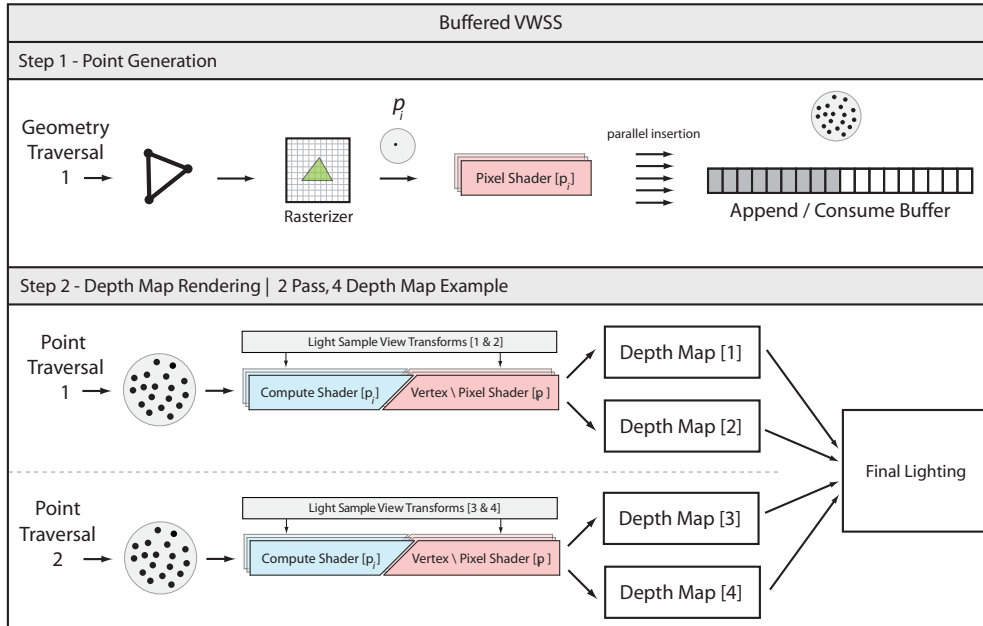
Buffered VWSS

Step 1 - Point Generation

Geometry Traversal 1

$p_i$

Rasterizer

Pixel Shader [$p_i$]

parallel insertion

Append / Consume Buffer

Step 2 - Depth Map Rendering | 2 Pass, 4 Depth Map Example

Point Traversal 1

Light Sample View Transforms [1 & 2]

Compute Shader [$p_i$]

Vertex \ Pixel Shader [p]

Depth Map [1]

Depth Map [2]

Final Lighting

Point Traversal 2

Light Sample View Transforms [3 & 4]

Compute Shader [$p_i$]

Vertex \ Pixel Shader [p]

Depth Map [3]

Depth Map [4]